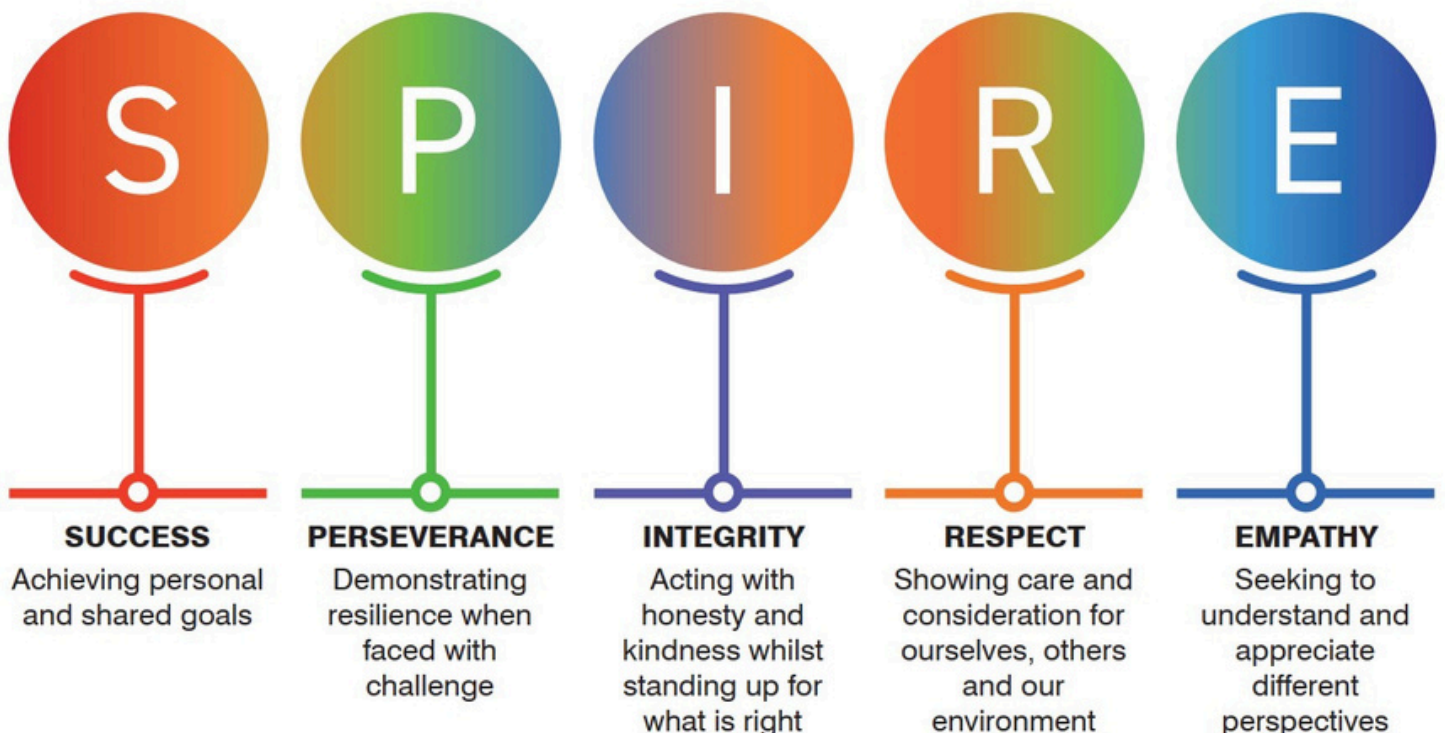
S

SUCCESS
Achieving personal and shared goals

P

PERSEVERANCE
Demonstrating resilience when faced with challenge

I

INTEGRITY
Acting with honesty and kindness whilst standing up for what is right

R

RESPECT
Showing care and consideration for ourselves, others and our environment

E

EMPATHY
Seeking to understand and appreciate different perspectives